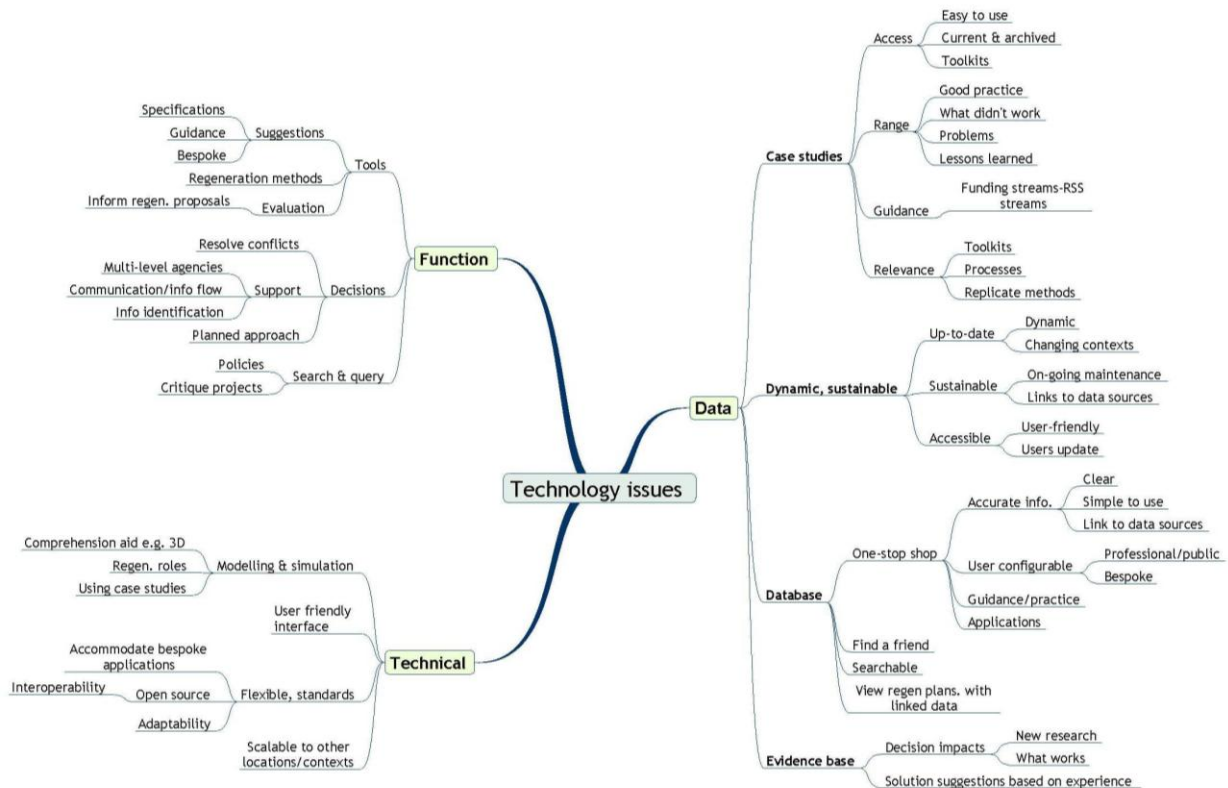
Technology issues

Function
Tools
Suggestions
Specifications
Guidance
Bespoke
Regeneration methods
Evaluation
Inform regen. proposals
Decisions
Resolve conflicts
Support
Multi-level agencies
Communication/info flow
Info identification
Planned approach
Search & query
Policies
Critique projects

Technical
Modelling & simulation
Comprehension aid e.g. 3D
Regen. roles
Using case studies
User friendly interface
Flexible, standards
Accommodate bespoke applications
Open source
Interoperability
Adaptability
Scalable to other locations/contexts

Data
Case studies
Access
Easy to use
Current & archived
Toolkits
Range
Good practice
What didn't work
Problems
Lessons learned
Guidance
Funding streams-RSS streams
Relevance
Toolkits
Processes
Replicate methods
Dynamic, sustainable
Up-to-date
Dynamic
Changing contexts
Sustainable
On-going maintenance
Links to data sources
Accessible
User-friendly
Users update
Database
One-stop shop
Accurate info.
Clear
Simple to use
Link to data sources
User configurable
Professional/public
Bespoke
Guidance/practice
Applications
Find a friend
Searchable
View regen plans. with linked data
Evidence base
Decision impacts
New research
What works
Solution suggestions based on experience